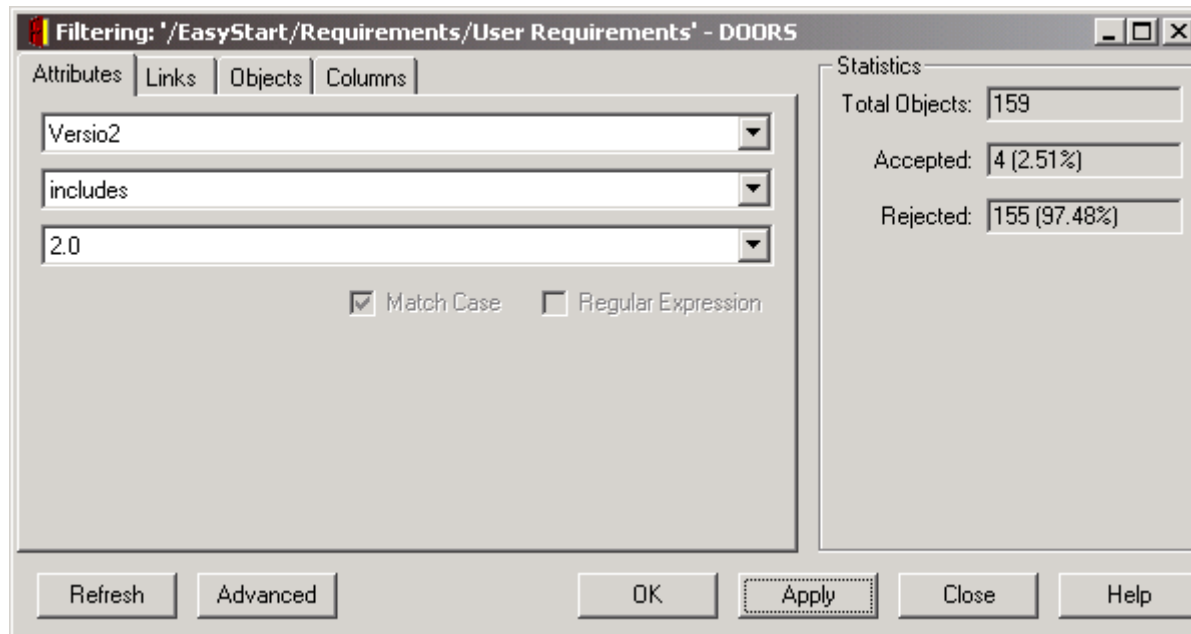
Filtering: '/EasyStart/Requirements/User Requirements' - DOORS

Attributes | Links | Objects | Columns

Versio2

includes

2.0

Match Case

Regular Expression

Statistics

Total Objects: 159

Accepted: 4 (2.51%)

Rejected: 155 (97.48%)

Refresh

Advanced

OK

Apply

Close

Help